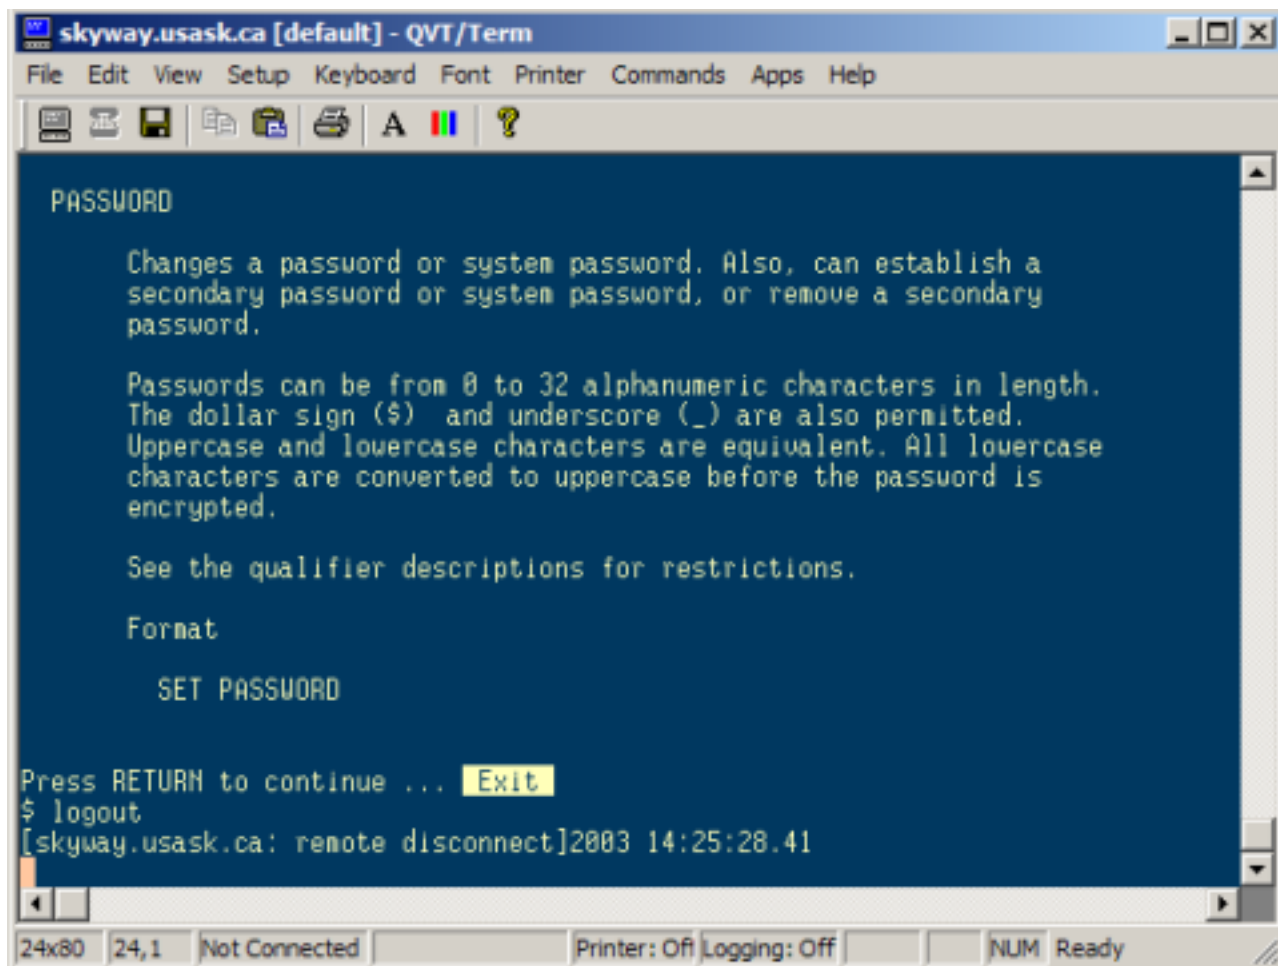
skyway.usask.ca [default] - QVT/Term

File Edit View Setup Keyboard Font Printer Commands Apps Help

A

PASSWORD

Changes a password or system password. Also, can establish a secondary password or system password, or remove a secondary password.

Passwords can be from 0 to 32 alphanumeric characters in length. The dollar sign ($) and underscore (_) are also permitted. Uppercase and lowercase characters are equivalent. All lowercase characters are converted to uppercase before the password is encrypted.

See the qualifier descriptions for restrictions.

Format

SET PASSWORD

Press RETURN to continue ... Exit
$ logout
[skyway.usask.ca: remote disconnect]2003 14:25:28.41

24x80 24,1 Not Connected Printer: Off Logging: Off NUM Ready